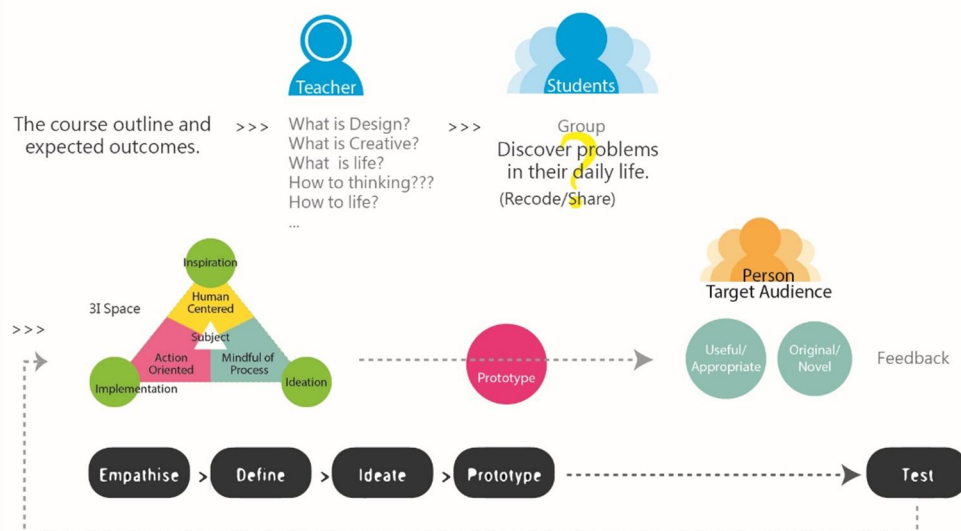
Teacher

Students

The course outline and expected outcomes.

>>>

What is Design?
What is Creative?
What is life?
How to thinking???
How to life?
...

>>>

Group
Discover problems in their daily life.
(Recode/Share)

>>>

3I Space

Inspiration

Human Centered

Subject

Action Oriented

Mindful of Process

Implementation

Ideation

Prototype

Person
Target Audience

Useful/ Appropriate

Original/ Novel

Feedback

Empathise > Define > Ideate > Prototype > Test